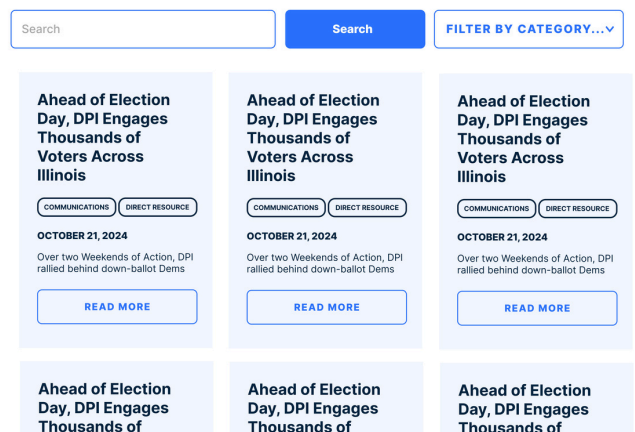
Search

Search

FILTER BY CATEGORY...

Ahead of Election Day, DPI Engages Thousands of Voters Across Illinois

COMMUNICATIONS

DIRECT RESOURCE

OCTOBER 21, 2024

Over two Weekends of Action, DPI rallied behind down-ballot Dems

READ MORE

Ahead of Election Day, DPI Engages Thousands of Voters Across Illinois

COMMUNICATIONS

DIRECT RESOURCE

OCTOBER 21, 2024

Over two Weekends of Action, DPI rallied behind down-ballot Dems

READ MORE

Ahead of Election Day, DPI Engages Thousands of Voters Across Illinois

COMMUNICATIONS

DIRECT RESOURCE

OCTOBER 21, 2024

Over two Weekends of Action, DPI rallied behind down-ballot Dems

READ MORE

Ahead of Election Day, DPI Engages Thousands of

Ahead of Election Day, DPI Engages Thousands of

Ahead of Election Day, DPI Engages Thousands of